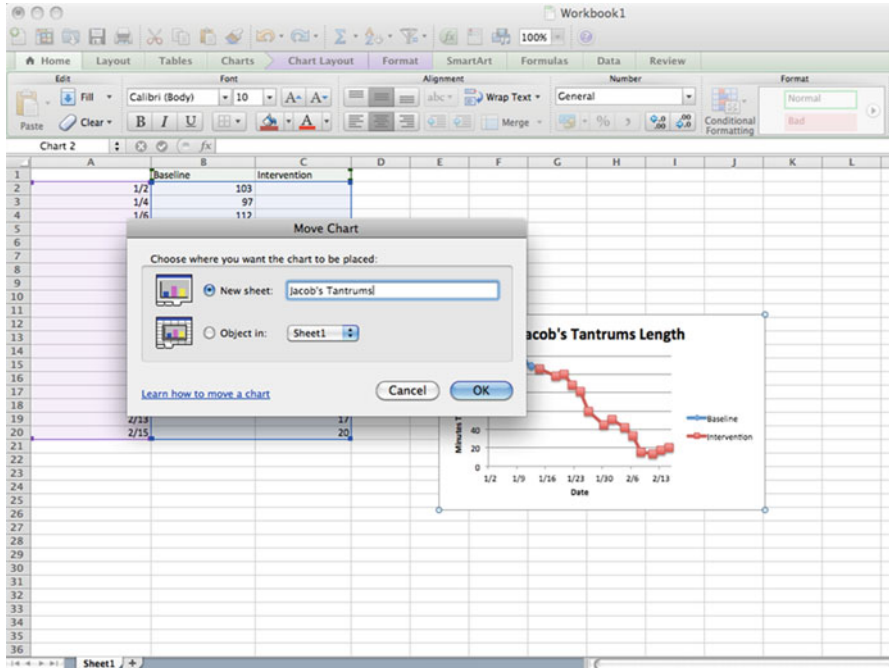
Workbook1

100%

Home | Layout | Tables | Charts | Chart Layout | Format | SmartArt | Formulas | Data | Review

Edit | Font | Alignment | Number | Format

Fill | Calibri (Body) | 10 | A A | abc | Wrap Text | General | Normal

Paste | Clear | B | I | U | Merge | % | Conditional Formatting | Bad

Chart 2 | fx

| | A | B | C | D | E | F | G | H | I | J | K | L |
|---|---|---|---|---|---|---|---|---|---|---|---|---|
| 1 | | Baseline | Intervention | | | | | | | | | |
| 2 | 1/2 | 103 | | | | | | | | | | |
| 3 | 1/4 | 97 | | | | | | | | | | |
| 4 | 1/6 | 112 | | | | | | | | | | |
| 19 | 2/13 | | 17 | | | | | | | | | |
| 20 | 2/15 | | 20 | | | | | | | | | |

Move Chart

Choose where you want the chart to be placed:

New sheet: Jacob's Tantrums

Object in: Sheet1

Learn how to move a chart

Cancel

OK

acob's Tantrums Length

Baseline

Intervention

Minutes T

40

20

0

1/2 1/9 1/16 1/23 1/30 2/6 2/13

Date

Sheet1